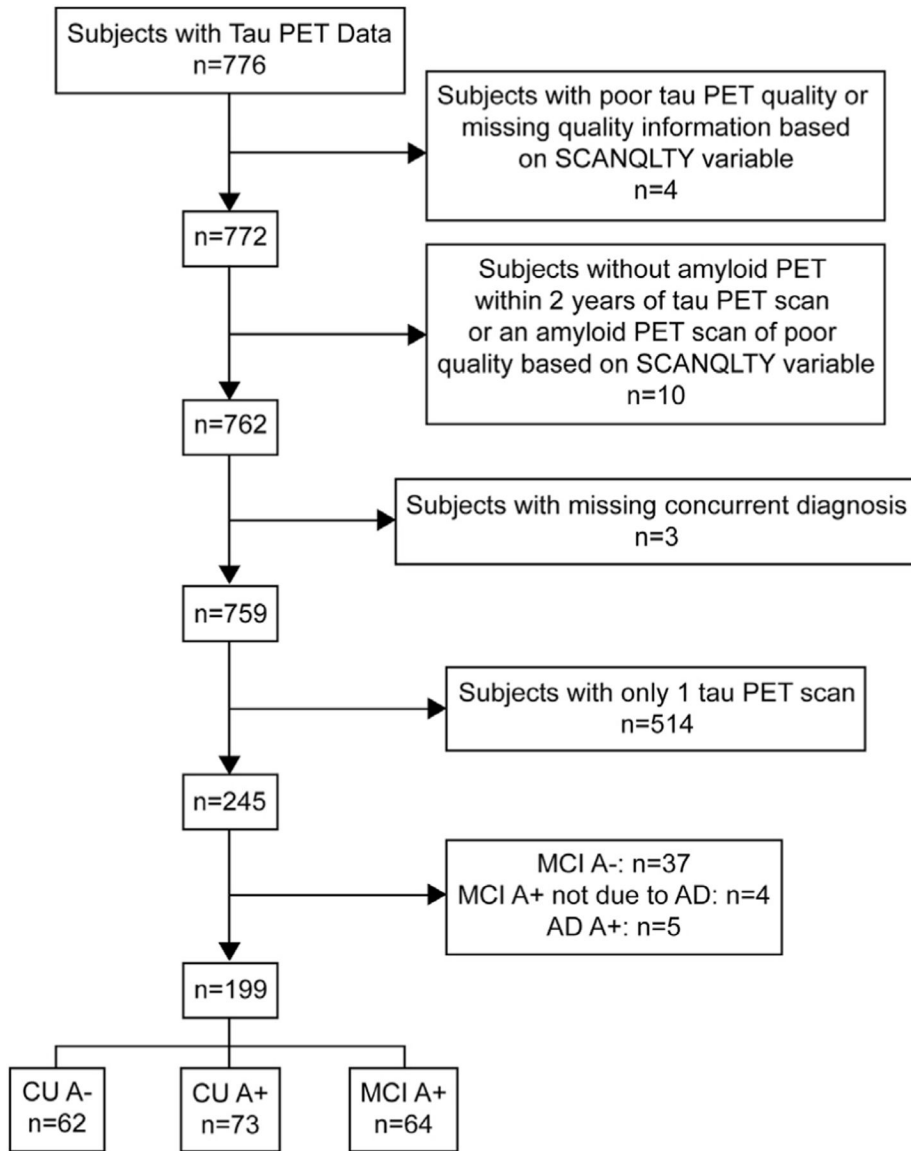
Subjects with Tau PET Data
n=776

Subjects with poor tau PET quality or missing quality information based on SCANQLTY variable
n=4

n=772

Subjects without amyloid PET within 2 years of tau PET scan or an amyloid PET scan of poor quality based on SCANQLTY variable
n=10

n=762

Subjects with missing concurrent diagnosis
n=3

n=759

Subjects with only 1 tau PET scan
n=514

n=245

MCI A-: n=37
MCI A+ not due to AD: n=4
AD A+: n=5

n=199

CU A-
n=62

CU A+
n=73

MCI A+
n=64